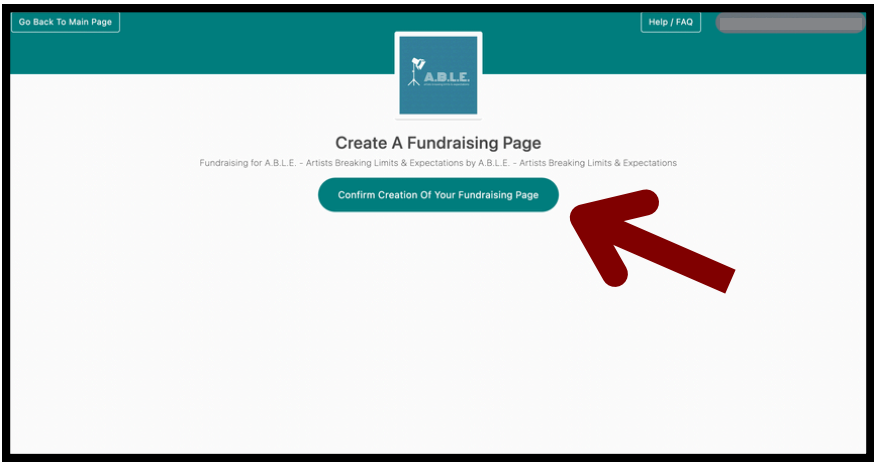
Go Back To Main Page

Help / FAQ

A.B.L.E.

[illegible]

Create A Fundraising Page

Fundraising for A.B.L.E. - Artists Breaking Limits & Expectations by A.B.L.E. - Artists Breaking Limits & Expectations

Confirm Creation Of Your Fundraising Page